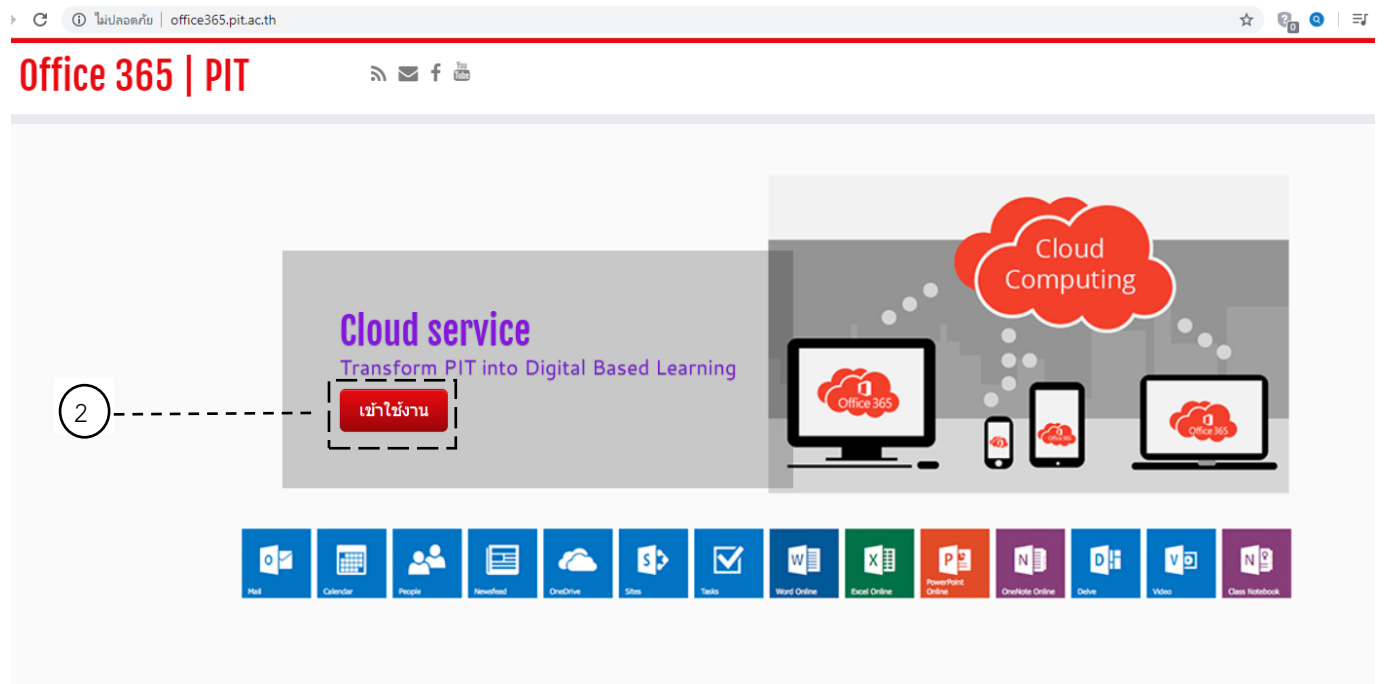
ไม่ปลอดภัย | office365.pit.ac.th

Office 365 | PIT

You Tube

Cloud Computing

Cloud service

Transform PIT into Digital Based Learning

2

เข้าใช้งาน

Office 365

Office 365

Office 365

Mail

Calendar

People

Newsfeed

OneDrive

Sites

Tasks

Word Online

Excel Online

PowerPoint Online

OneNote Online

Delve

Video

Class Notebook